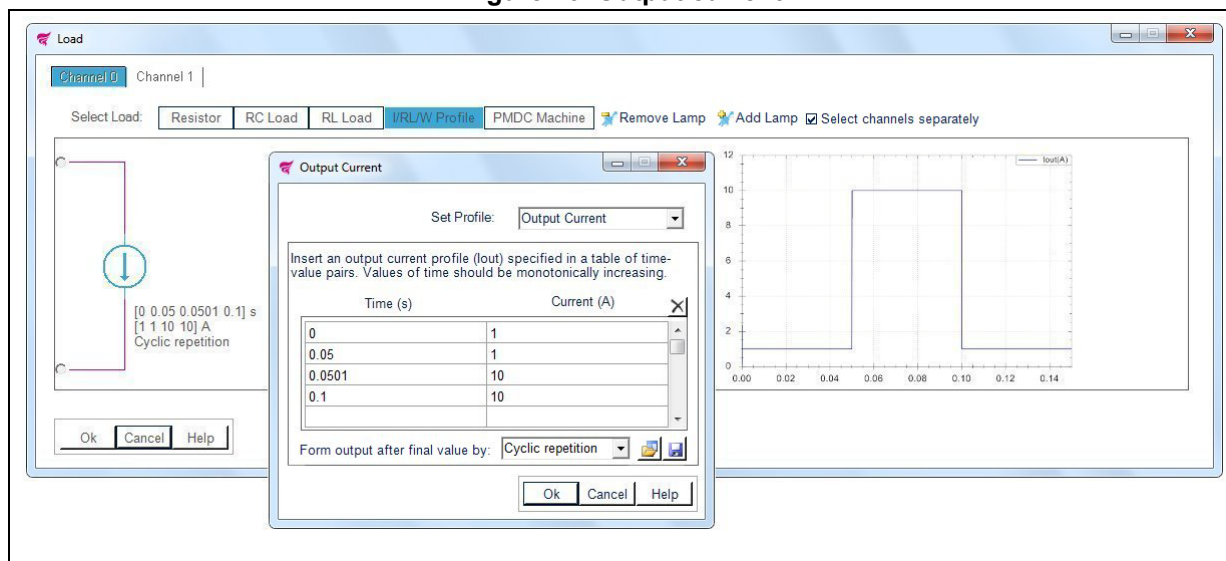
Load

Channel 0 Channel 1

Select Load: Resistor RC Load RL Load I/RL/W Profile PMDC Machine Remove Lamp Add Lamp Select channels separately

[0 0.05 0.0501 0.1] s
[1 1 10 10] A
Cyclic repetition

Ok Cancel Help

Output Current

Set Profile: Output Current

Insert an output current profile (Iout) specified in a table of time-value pairs. Values of time should be monotonically increasing.

| Time (s) | Current (A) |
|---|---|
| 0 | 1 |
| 0.05 | 1 |
| 0.0501 | 10 |
| 0.1 | 10 |

Form output after final value by: Cyclic repetition

Ok Cancel Help

Iout(A)

12
10
8
6
4
2
0
0.00 0.02 0.04 0.06 0.08 0.10 0.12 0.14